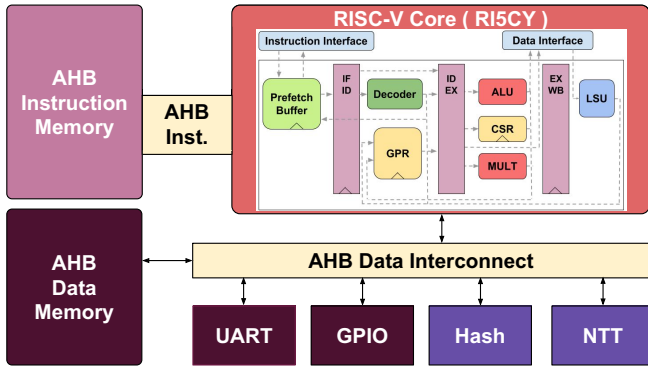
AHB Instruction Memory

AHB Inst.

RISC-V Core ( RI5CY )

Instruction Interface

Data Interface

Prefetch Buffer

IF ID

Decoder

ID EX

ALU

CSR

MULT

GPR

EX WB

LSU

AHB Data Memory

AHB Data Interconnect

UART

GPIO

Hash

NTT